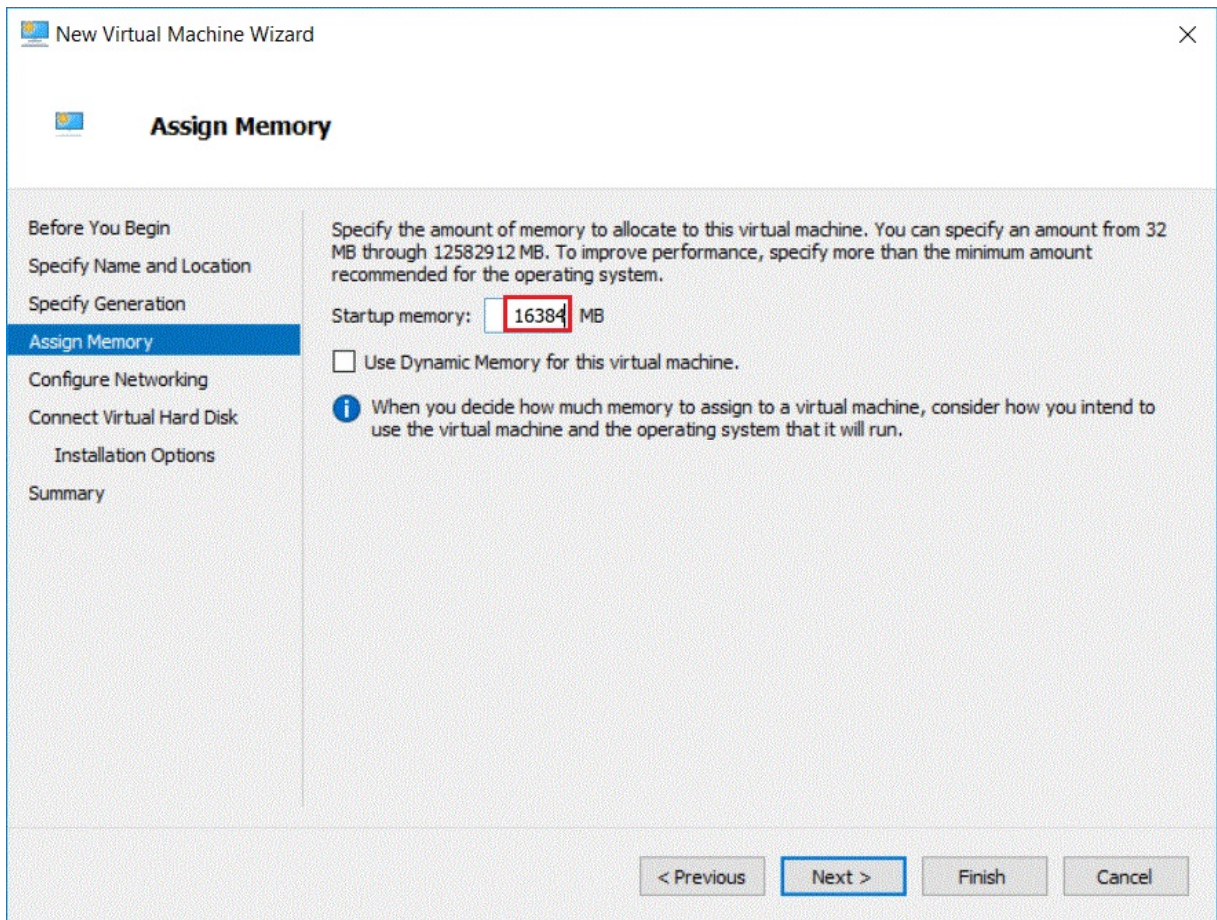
New Virtual Machine Wizard

Assign Memory

Before You Begin
Specify Name and Location
Specify Generation
Assign Memory
Configure Networking
Connect Virtual Hard Disk
Installation Options
Summary

Specify the amount of memory to allocate to this virtual machine. You can specify an amount from 32 MB through 12582912 MB. To improve performance, specify more than the minimum amount recommended for the operating system.

Startup memory: 16384 MB

Use Dynamic Memory for this virtual machine.

When you decide how much memory to assign to a virtual machine, consider how you intend to use the virtual machine and the operating system that it will run.

< Previous
Next >
Finish
Cancel